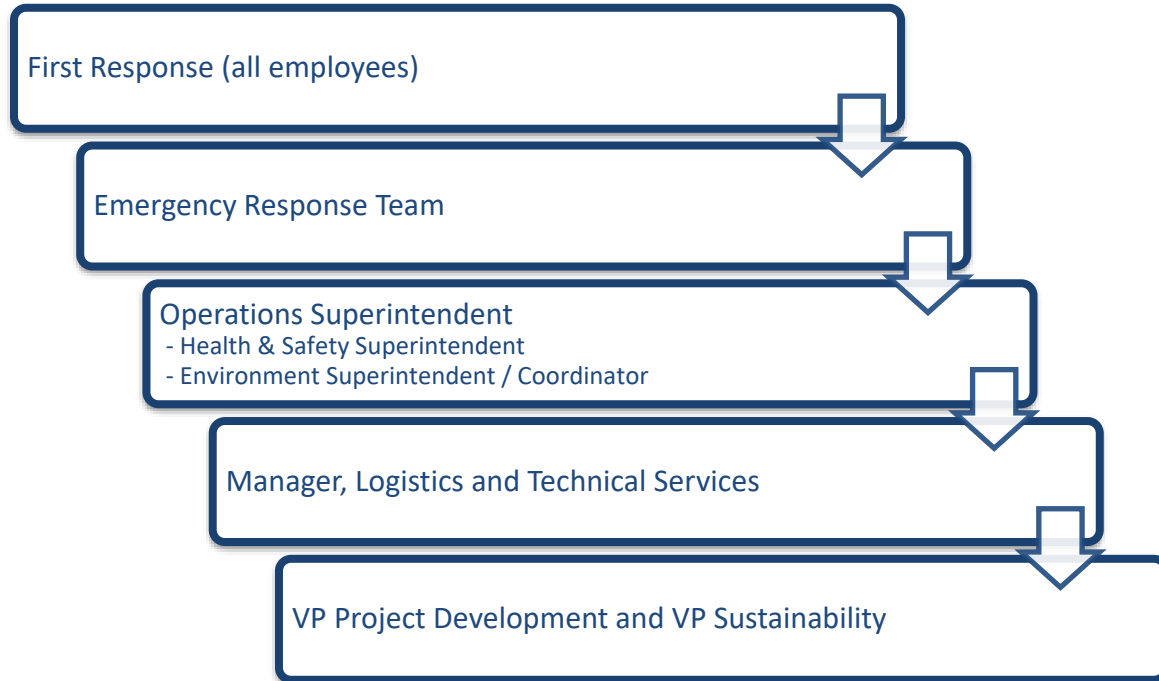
First Response (all employees)

Emergency Response Team

Operations Superintendent
- Health & Safety Superintendent
- Environment Superintendent / Coordinator

Manager, Logistics and Technical Services

VP Project Development and VP Sustainability